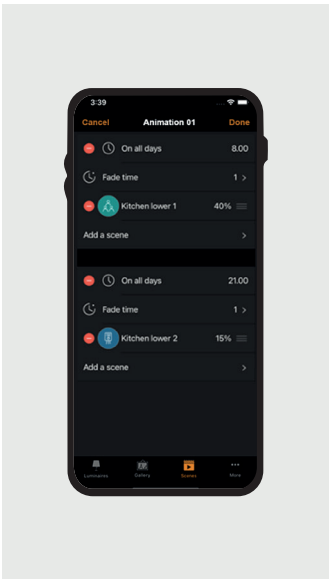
3:39

Cancel Animation 01 Done

On all days 8.00

Fade time 1 >

Kitchen lower 1 40%

Add a scene >

On all days 21.00

Fade time 1 >

Kitchen lower 2 15%

Add a scene >

Luminaires Gallery Scenes More